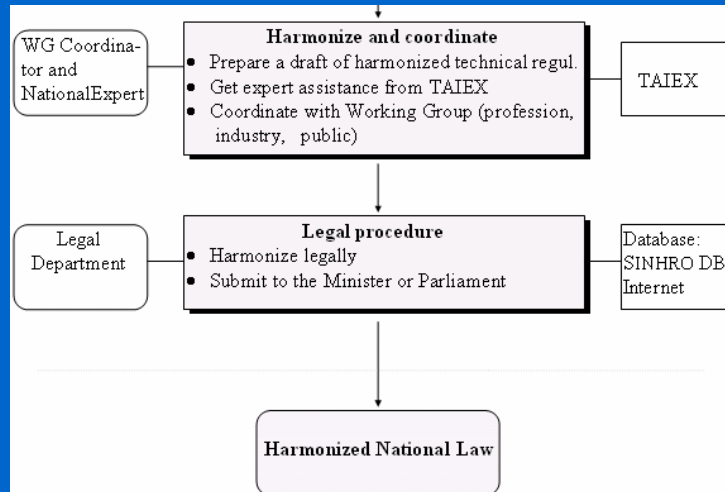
WG Coordinator and NationalExpert

Harmonize and coordinate
- Prepare a draft of harmonized technical regul.
- Get expert assistance from TAIEX
- Coordinate with Working Group (profession, industry, public)

TAIEX

Legal Department

Legal procedure
- Harmonize legally
- Submit to the Minister or Parliament

Database: SINHRO DB Internet

Harmonized National Law